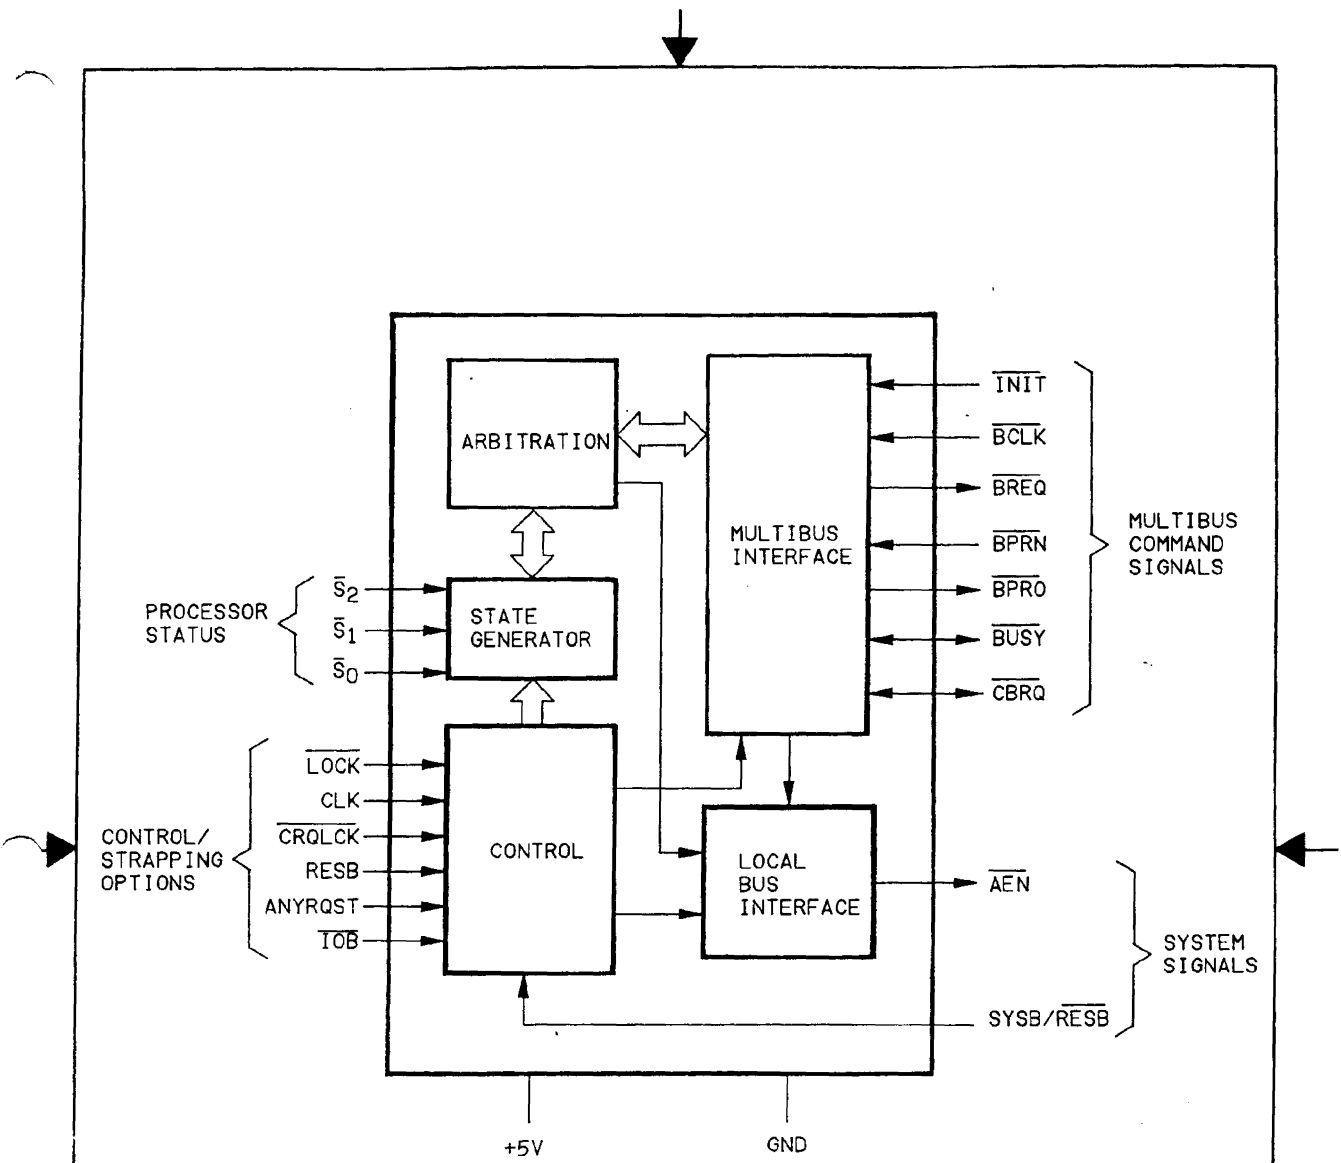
ARBITRATION

MULTIBUS INTERFACE

$\overline{INIT}$
$\overline{BCLK}$
$\overline{BREQ}$
$\overline{BPRN}$
$\overline{BPRO}$
$\overline{BUSY}$
$\overline{CBRQ}$

MULTIBUS COMMAND SIGNALS

PROCESSOR STATUS

$\overline{S}_2$
$\overline{S}_1$
$\overline{S}_0$

STATE GENERATOR

CONTROL/ STRAPPING OPTIONS

$\overline{LOCK}$
CLK
$\overline{CRQLCK}$
RESB
ANYRQST
$\overline{IOB}$

CONTROL

LOCAL BUS INTERFACE

$\overline{AEN}$

SYSTEM SIGNALS

SYSB/$\overline{RESB}$

+5V

GND